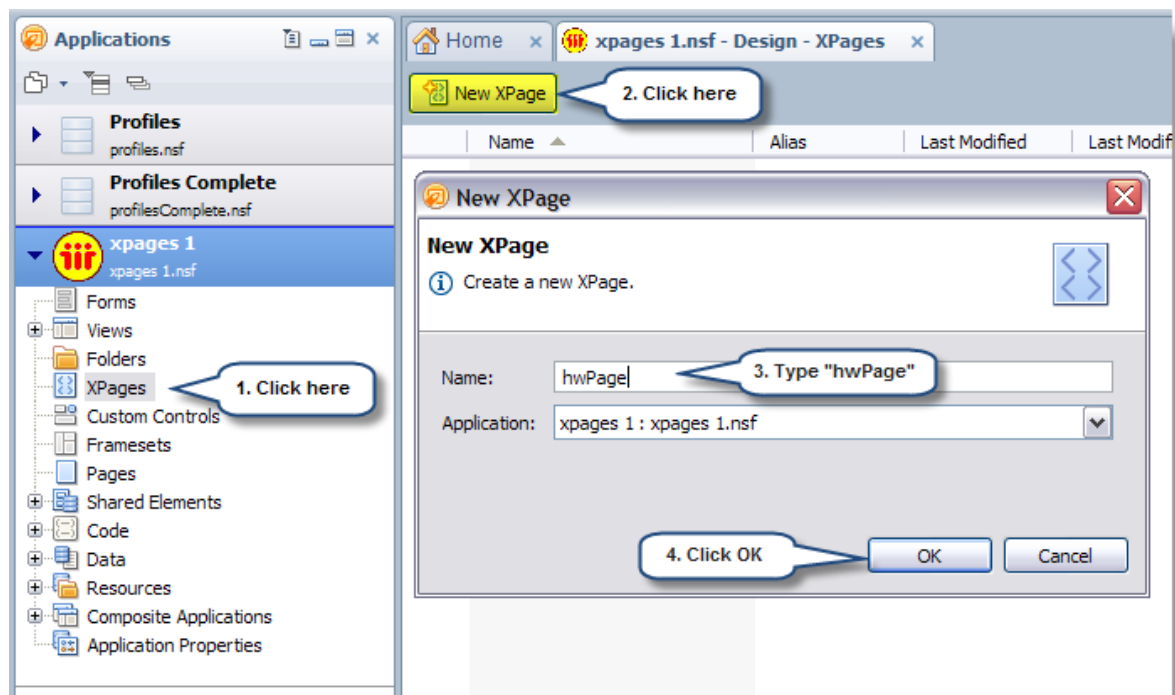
Applications

Profiles
profiles.nsf

Profiles Complete
profilesComplete.nsf

xpages 1
xpages 1.nsf

Forms
Views
Folders
XPages
Custom Controls
Framesets
Pages
Shared Elements
Code
Data
Resources
Composite Applications
Application Properties

1. Click here

Home
xpages 1.nsf - Design - XPages

New XPage

2. Click here

| Name | Alias | Last Modified | Last Modif |
|---|---|---|---|

New XPage

New XPage
Create a new XPage.

Name: hwPage

3. Type "hwPage"

Application: xpages 1 : xpages 1.nsf

4. Click OK

OK
Cancel